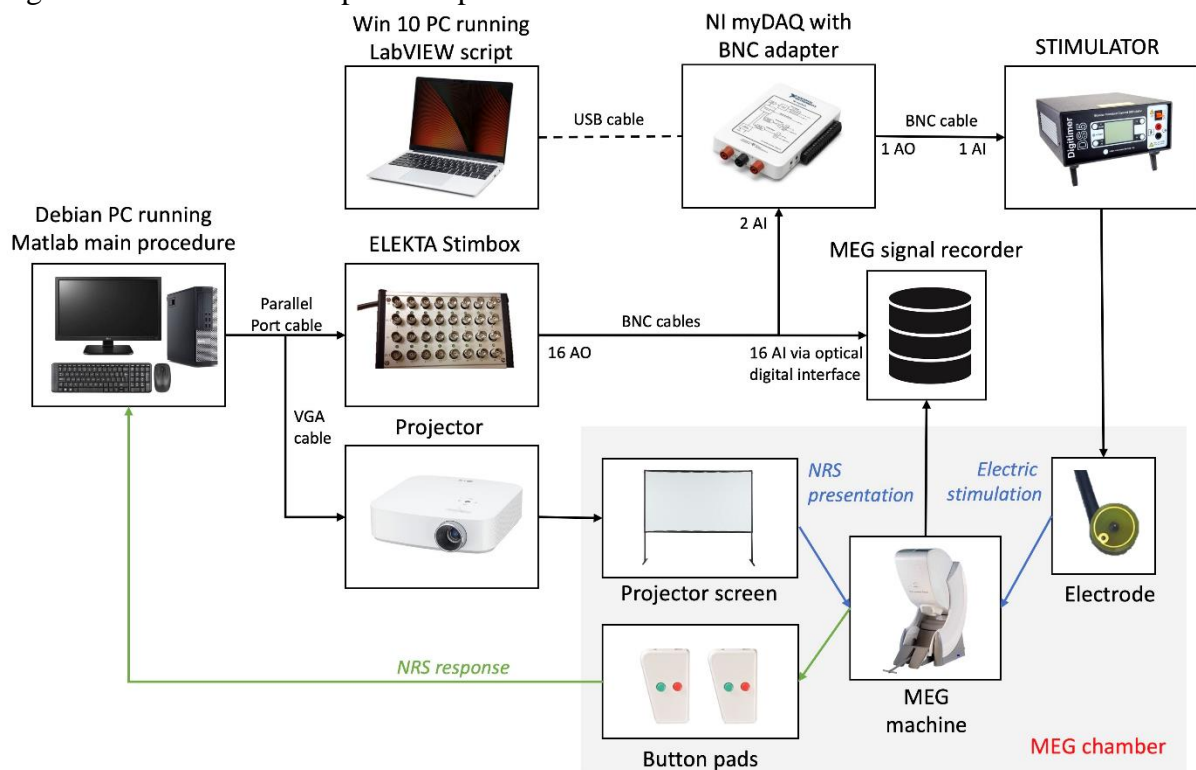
Win 10 PC running LabVIEW script

NI myDAQ with BNC adapter

STIMULATOR

USB cable

BNC cable

1 AO

1 AI

Digitimer DS5

Debian PC running Matlab main procedure

2 AI

ELEKTA Stimbox

MEG signal recorder

Parallel Port cable

BNC cables

16 AO

16 AI via optical digital interface

VGA cable

Projector

NRS presentation

Electric stimulation

Projector screen

Electrode

NRS response

MEG machine

Button pads

MEG chamber